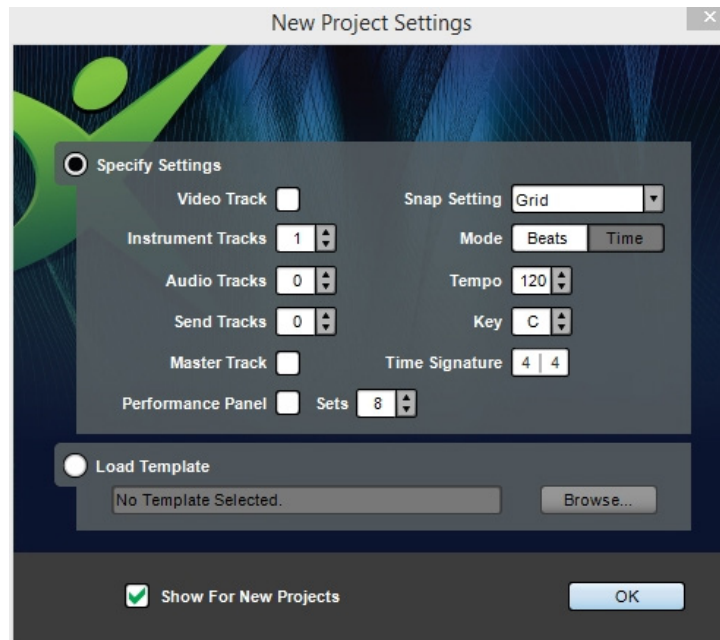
New Project Settings

Specify Settings

Video Track

Instrument Tracks 1

Audio Tracks 0

Send Tracks 0

Master Track

Performance Panel Sets 8

Snap Setting Grid

Mode Beats Time

Tempo 120

Key C

Time Signature 4 | 4

Load Template

No Template Selected.

Browse...

Show For New Projects

OK